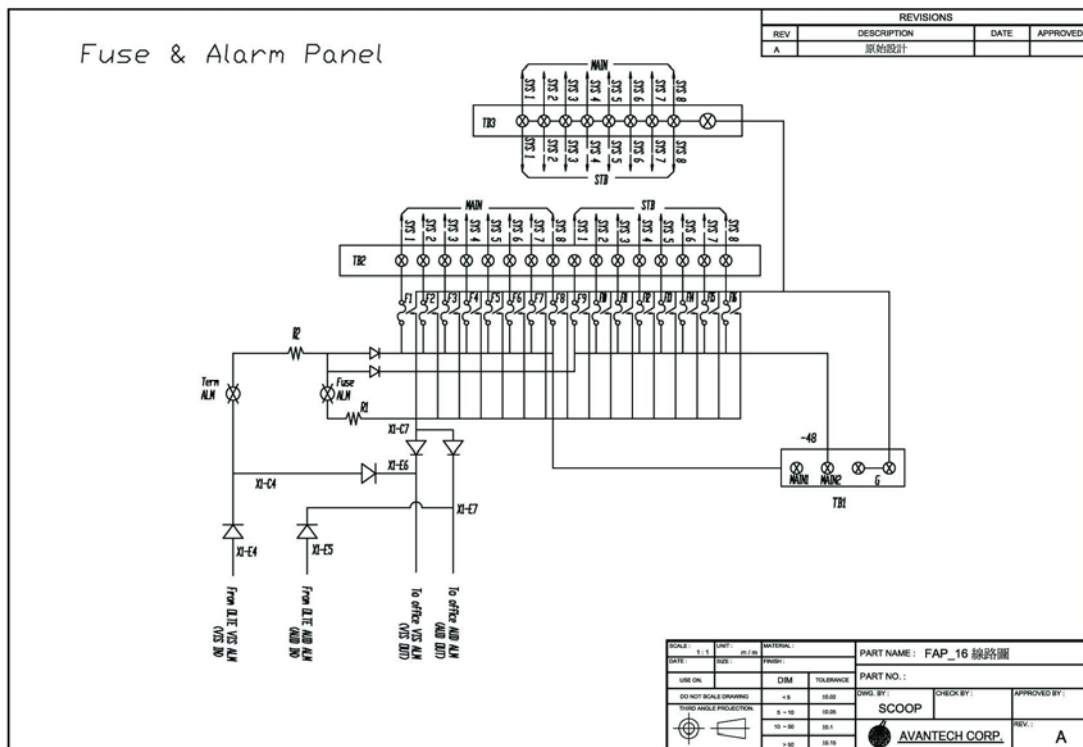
Fuse & Alarm Panel

REVISIONS

| REV | DESCRIPTION | DATE | APPROVED |
|---|---|---|---|
| A | 原始設計 | | |

MAIN

SYS 1 SYS 2 SYS 3 SYS 4 SYS 5 SYS 6 SYS 7 SYS 8

TB3

SYS 1 SYS 2 SYS 3 SYS 4 SYS 5 SYS 6 SYS 7 SYS 8

STB

MAIN

SYS 1 SYS 2 SYS 3 SYS 4 SYS 5 SYS 6 SYS 7 SYS 8

STB

SYS 1 SYS 2 SYS 3 SYS 4 SYS 5 SYS 6 SYS 7 SYS 8

TB2

F1 F2 F3 F4 F5 F6 F7 F8 F9 F10 F11 F12 F13 F14 F15 F16

R2

Term ALM

Fuse ALM

R1

X1-C7

-48

X1-E6

X1-C4

X1-E7

MAIN1 MAIN2 G

TB1

X1-E4

X1-E5

From OLTE VIS ALM (VIS IN)

From OLTE AUD ALM (AUD IN)

To office VIS ALM (VIS OUT)

To office AUD ALM (AUD OUT)

| SCALE : 1 : 1 | UNIT : m / m | MATERIAL : | | PART NAME : FAP_16 線路圖 | | |
|---|---|---|---|---|---|---|
| DATE : | SIZE : | FINISH : | | | | |
| USE ON. | | DIM | TOLERANCE | PART NO. : | | |
| DO NOT SCALE DRAWING | | < 5 | ±0.02 | DWG. BY : SCOOP | CHECK BY : | APPROVED BY : |
| THIRD ANGLE PROJECTION. | | 5 ~ 10 | ±0.05 | | | |
| | | 10 ~ 50 | ±0.1 | AVANTECH CORP. | | REV. : A |
| | | > 50 | ±0.15 | | | |